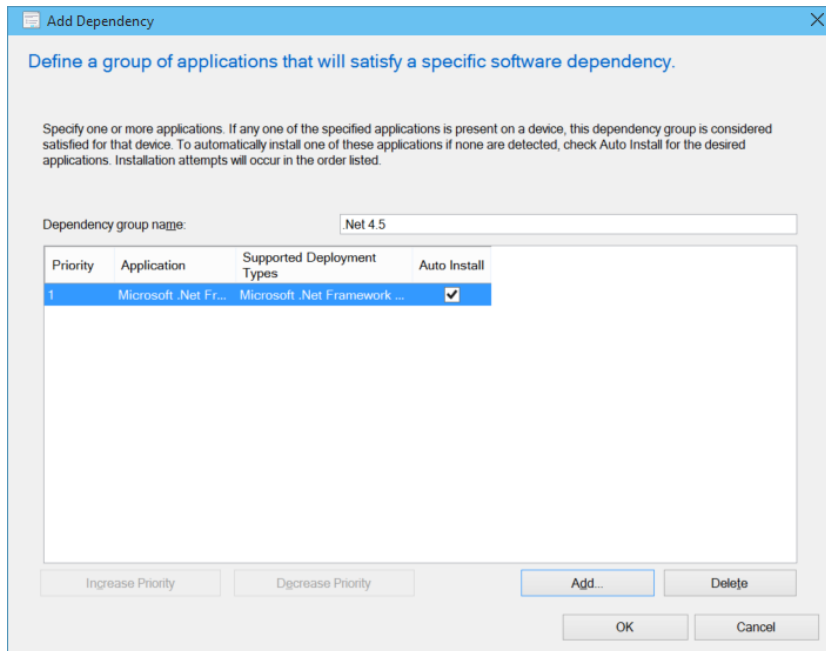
Add Dependency

Define a group of applications that will satisfy a specific software dependency.

Specify one or more applications. If any one of the specified applications is present on a device, this dependency group is considered satisfied for that device. To automatically install one of these applications if none are detected, check Auto Install for the desired applications. Installation attempts will occur in the order listed.

Dependency group name: .Net 4.5

| Priority | Application | Supported Deployment Types | Auto Install |
|---|---|---|---|
| 1 | Microsoft .Net Fr... | Microsoft .Net Framework ... | ✔ |

Increase Priority
Decrease Priority
Add...
Delete
OK
Cancel